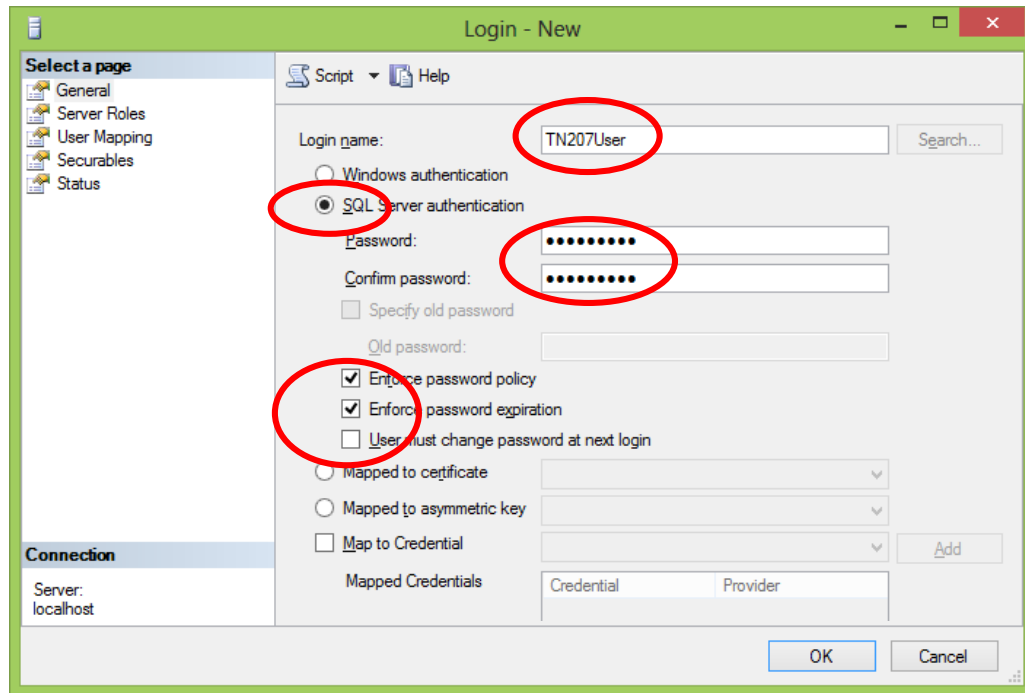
Login - New

Select a page
General
Server Roles
User Mapping
Securables
Status

Script Help

Login name: TN207User Search...

Windows authentication
SQL Server authentication
Password: ●●●●●●●●●
Confirm password: ●●●●●●●●●
Specify old password
Old password:
Enforce password policy
Enforce password expiration
User must change password at next login
Mapped to certificate
Mapped to asymmetric key
Map to Credential Add
Mapped Credentials

| Credential | Provider |
|---|---|

Connection
Server:
localhost

OK Cancel